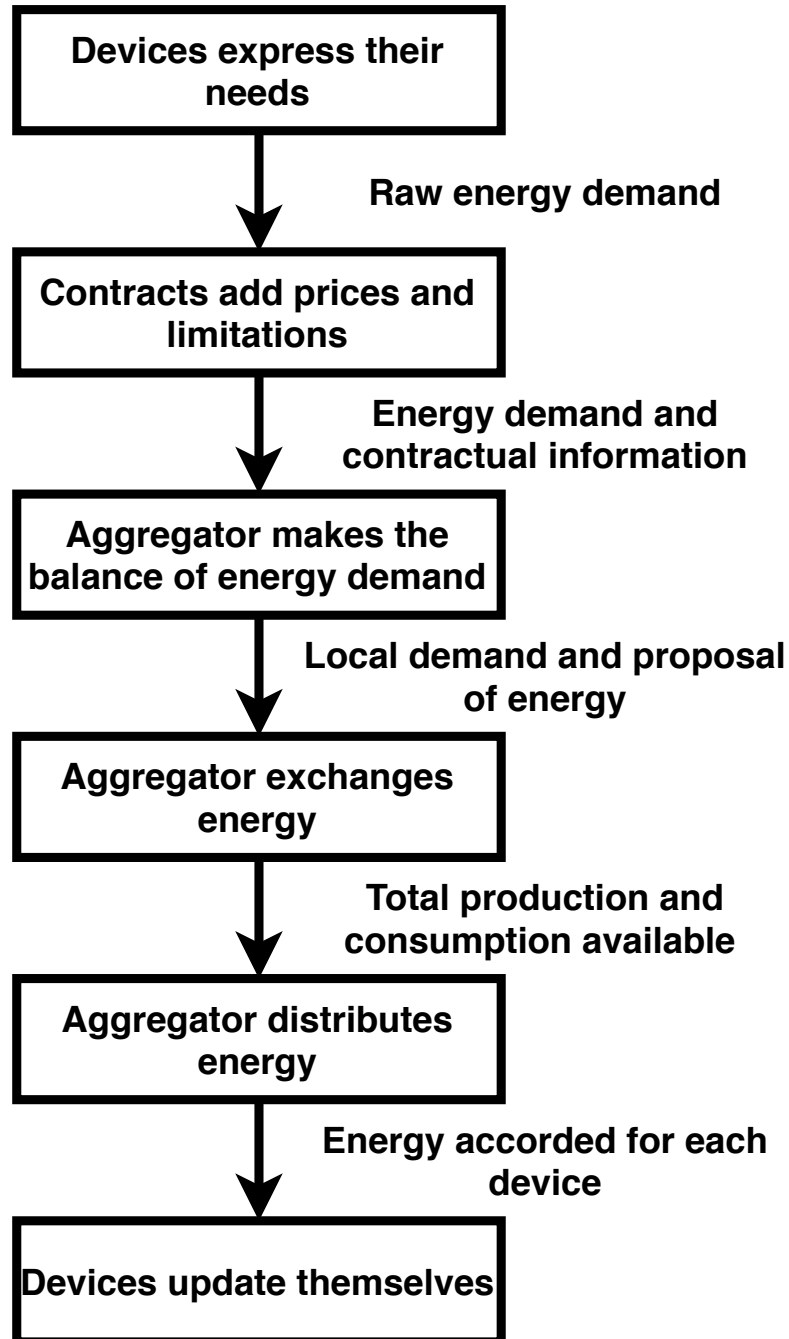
Devices express their needs

Raw energy demand

Contracts add prices and limitations

Energy demand and contractual information

Aggregator makes the balance of energy demand

Local demand and proposal of energy

Aggregator exchanges energy

Total production and consumption available

Aggregator distributes energy

Energy accorded for each device

Devices update themselves